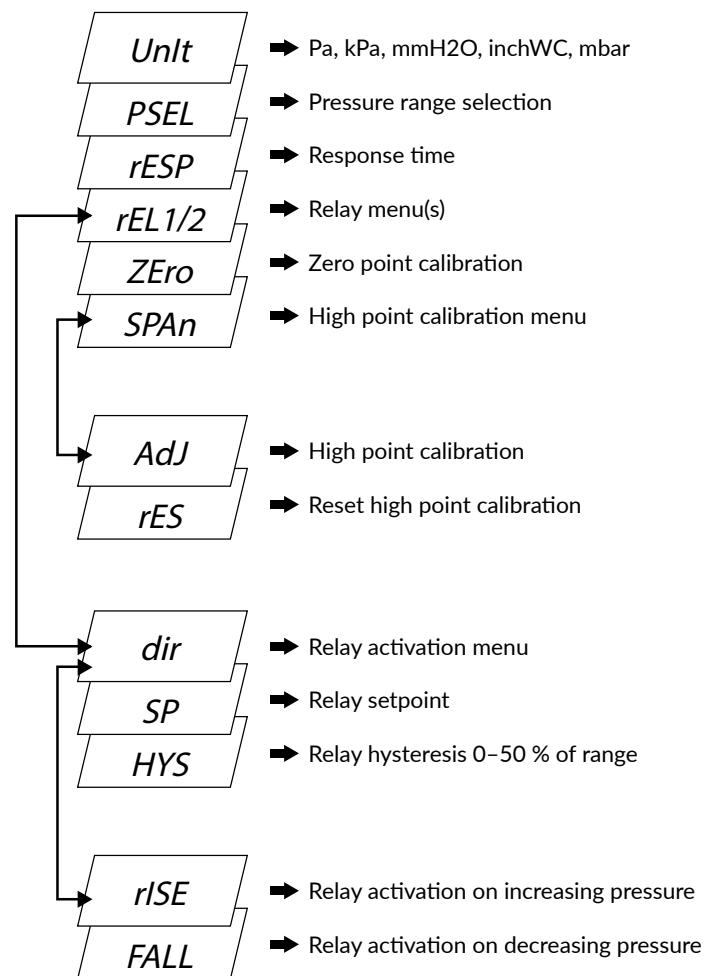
UnIt
Pa, kPa, mmH2O, inchWC, mbar

PSEL
Pressure range selection

rESP
Response time

rEL1/2
Relay menu(s)

ZEro
Zero point calibration

SPAn
High point calibration menu

AdJ
High point calibration

rES
Reset high point calibration

dir
Relay activation menu

SP
Relay setpoint

HYS
Relay hysteresis 0–50 % of range

rISE
Relay activation on increasing pressure

FALL
Relay activation on decreasing pressure